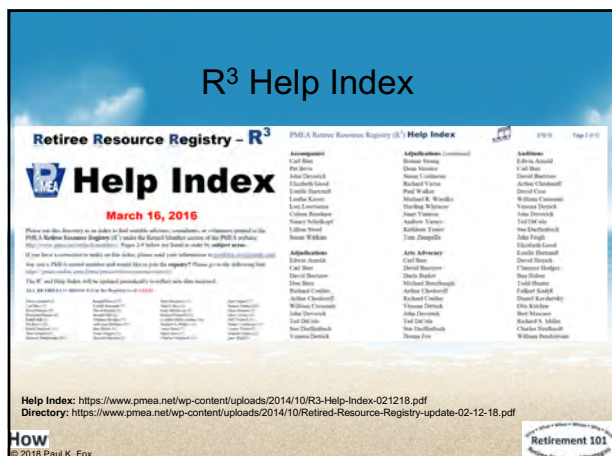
R$^3$ Help Index

Retiree Resource Registry – R$^3$

PMEA Help Index

March 16, 2016

PMEA Retiree Resource Registry (R$^3$) Help Index

Accompanist

Adjudications

Adjudications (continued)

Arts Advocacy

Auditions

Help Index: https://www.pmea.net/wp-content/uploads/2014/10/R3-Help-Index-021218.pdf
Directory: https://www.pmea.net/wp-content/uploads/2014/10/Retired-Resource-Registry-update-02-12-18.pdf

How

© 2018 Paul K. Fox

Retirement 101